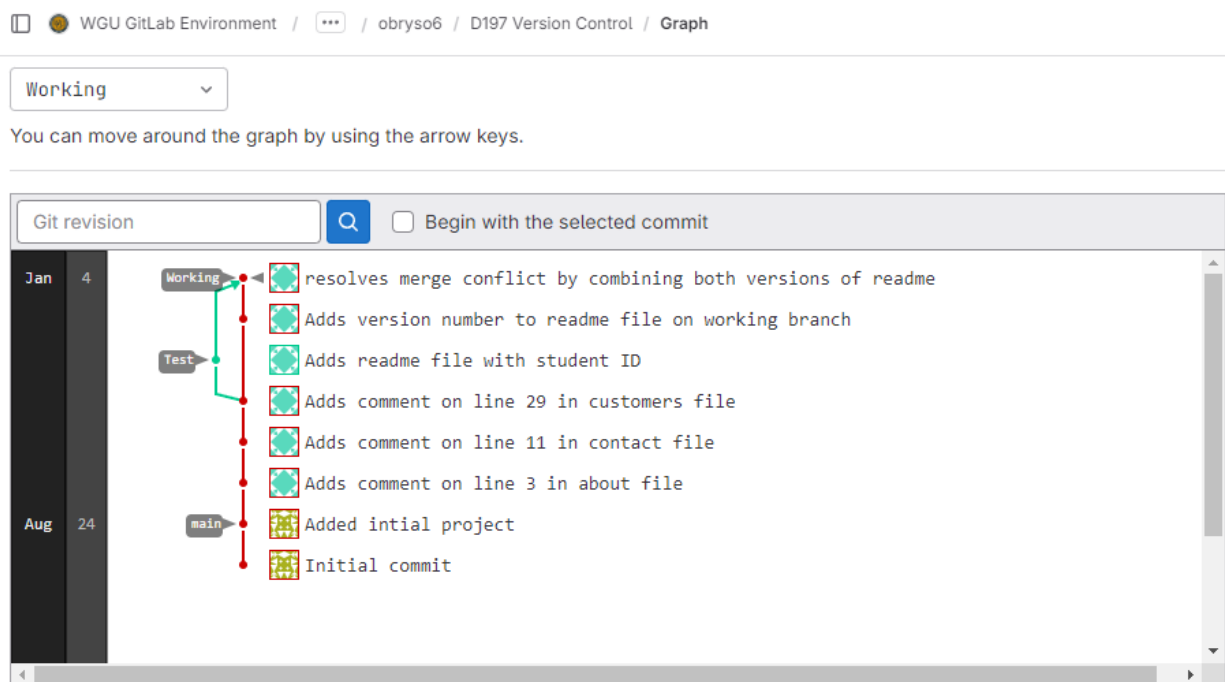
WGU GitLab Environment / ••• / obryso6 / D197 Version Control / Graph

Working

You can move around the graph by using the arrow keys.

Git revision

Begin with the selected commit

Jan 4
Working
resolves merge conflict by combining both versions of readme
Adds version number to readme file on working branch
Test
Adds readme file with student ID
Adds comment on line 29 in customers file
Adds comment on line 11 in contact file
Adds comment on line 3 in about file
Aug 24
main
Added intial project
Initial commit